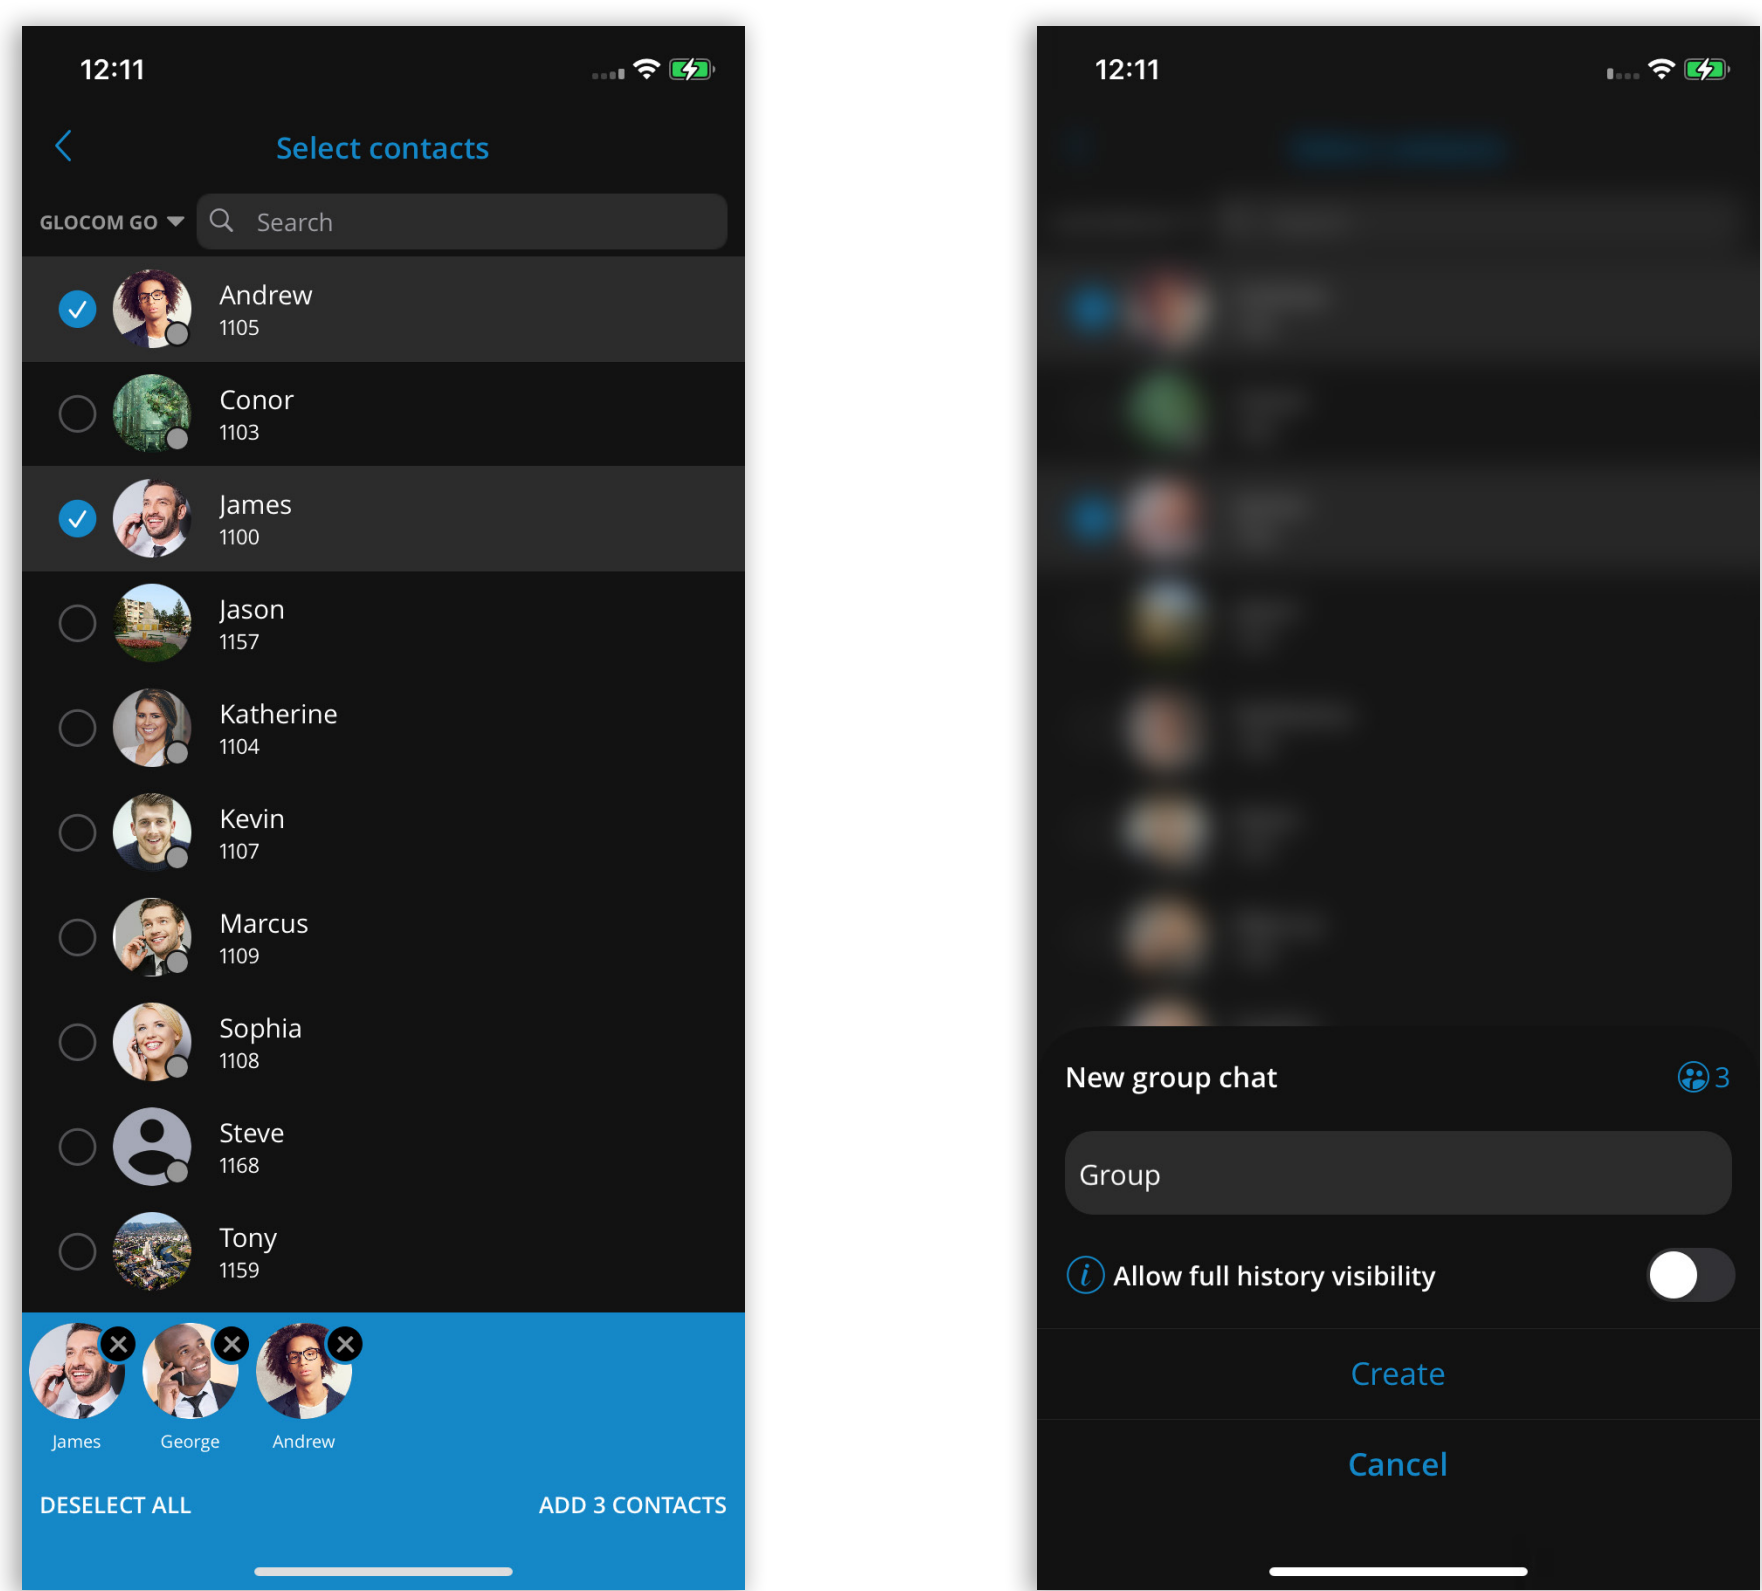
12:11

Select contacts

GLOCOM GO

Search

Andrew
1105

Conor
1103

James
1100

Jason
1157

Katherine
1104

Kevin
1107

Marcus
1109

Sophia
1108

Steve
1168

Tony
1159

James George Andrew

DESELECT ALL ADD 3 CONTACTS

12:11

New group chat 3

Group

Allow full history visibility

Create

Cancel